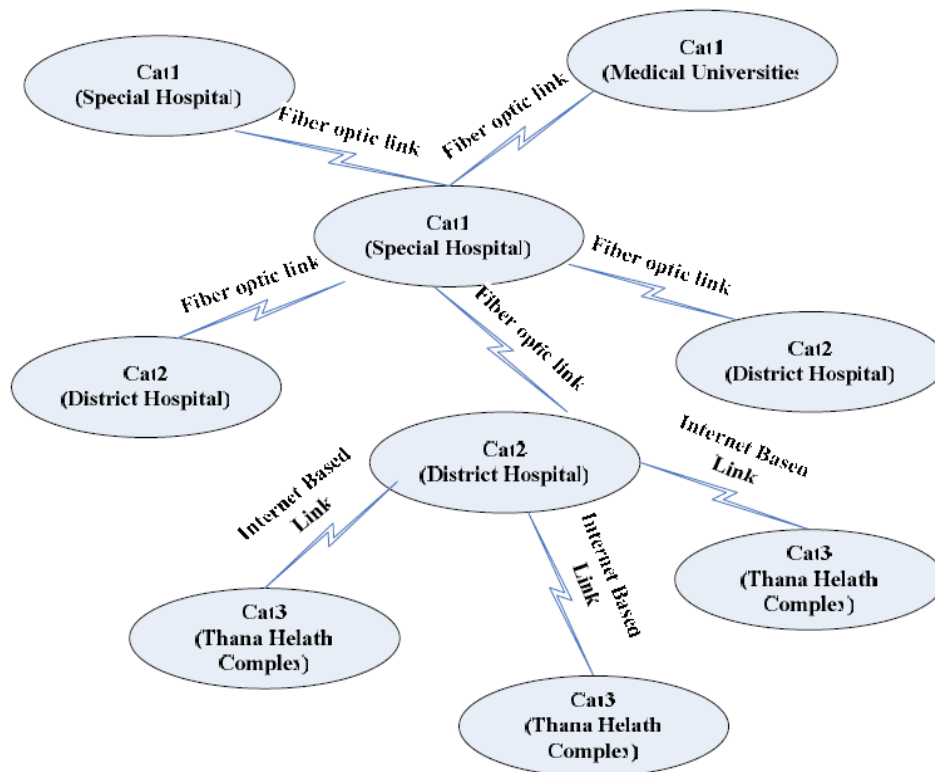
Cat1
(Special Hospital)

Cat1
(Medical Universities

Fiber optic link

Fiber optic link

Cat1
(Special Hospital)

Fiber optic link

Fiber optic link

Fiber optic link

Cat2
(District Hospital)

Cat2
(District Hospital)

Cat2
(District Hospital)

Internet Based Link

Internet Based Link

Internet Based Link

Cat3
(Thana Helath Complex)

Cat3
(Thana Helath Complex)

Cat3
(Thana Helath Complex)